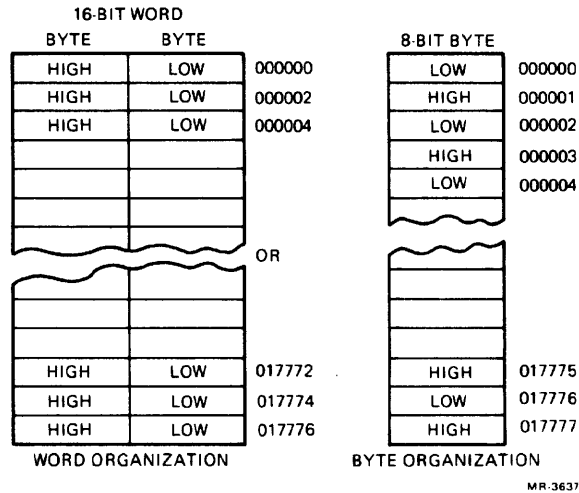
16-BIT WORD

BYTE BYTE

| HIGH | LOW | 000000 |
|---|---|---|
| HIGH | LOW | 000002 |
| HIGH | LOW | 000004 |
| HIGH | LOW | 017772 |
| HIGH | LOW | 017774 |
| HIGH | LOW | 017776 |

WORD ORGANIZATION

OR

8-BIT BYTE

| LOW | 000000 |
|---|---|
| HIGH | 000001 |
| LOW | 000002 |
| HIGH | 000003 |
| LOW | 000004 |
| HIGH | 017775 |
| LOW | 017776 |
| HIGH | 017777 |

BYTE ORGANIZATION

MR-3637